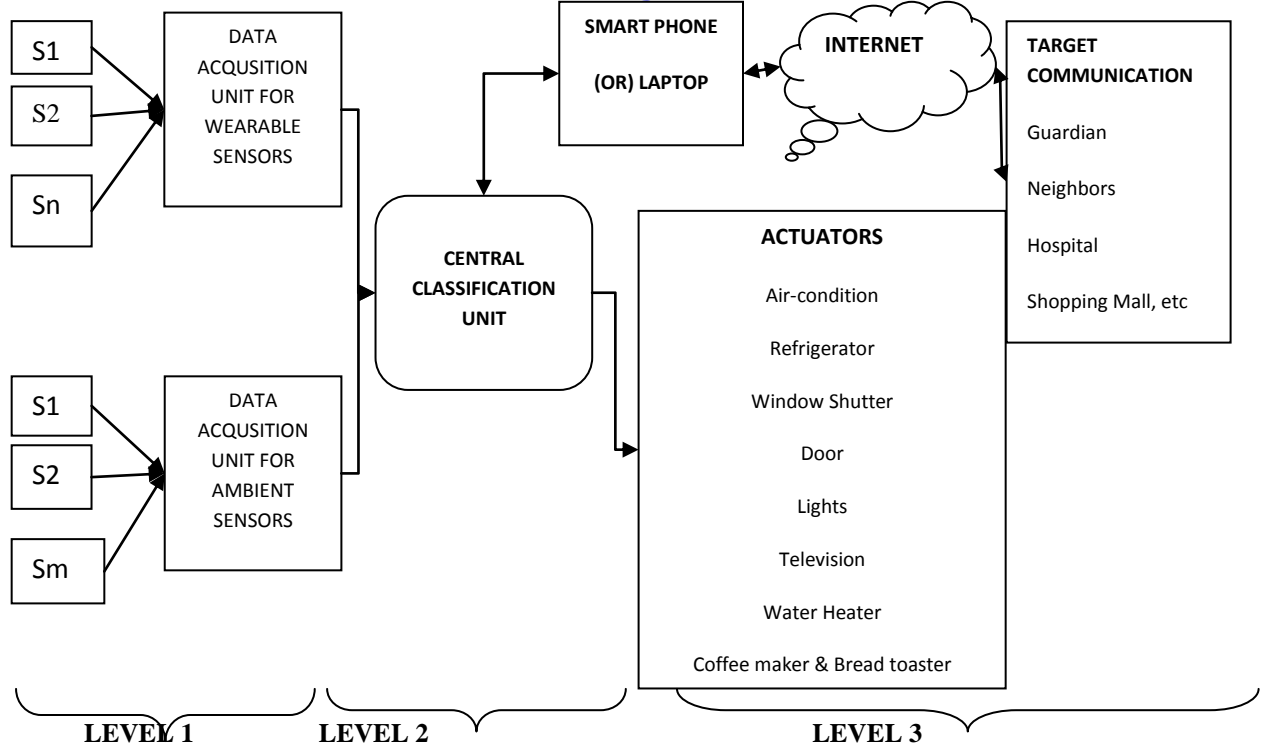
S1

S2

Sn

DATA ACQUSITION UNIT FOR WEARABLE SENSORS

S1

S2

Sm

DATA ACQUSITION UNIT FOR AMBIENT SENSORS

CENTRAL CLASSIFICATION UNIT

SMART PHONE

(OR) LAPTOP

INTERNET

TARGET COMMUNICATION

Guardian

Neighbors

Hospital

Shopping Mall, etc

ACTUATORS

Air-condition

Refrigerator

Window Shutter

Door

Lights

Television

Water Heater

Coffee maker & Bread toaster

LEVEL 1

LEVEL 2

LEVEL 3